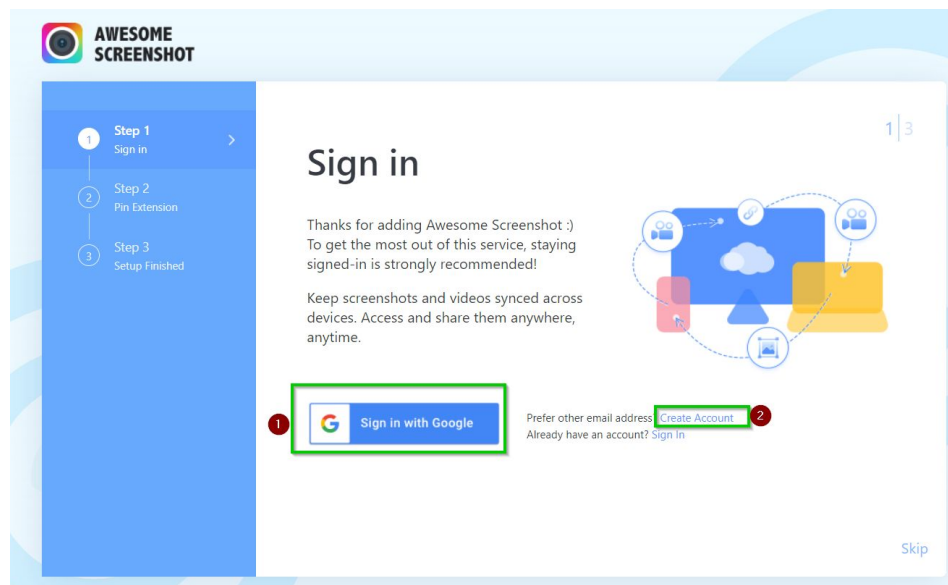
AWESOME SCREENSHOT

1 Step 1
Sign in

2 Step 2
Pin Extension

3 Step 3
Setup Finished

1|3

Sign in

Thanks for adding Awesome Screenshot :) To get the most out of this service, staying signed-in is strongly recommended!

Keep screenshots and videos synced across devices. Access and share them anywhere, anytime.

1

G Sign in with Google

Prefer other email address Create Account 2
Already have an account? Sign In

Skip